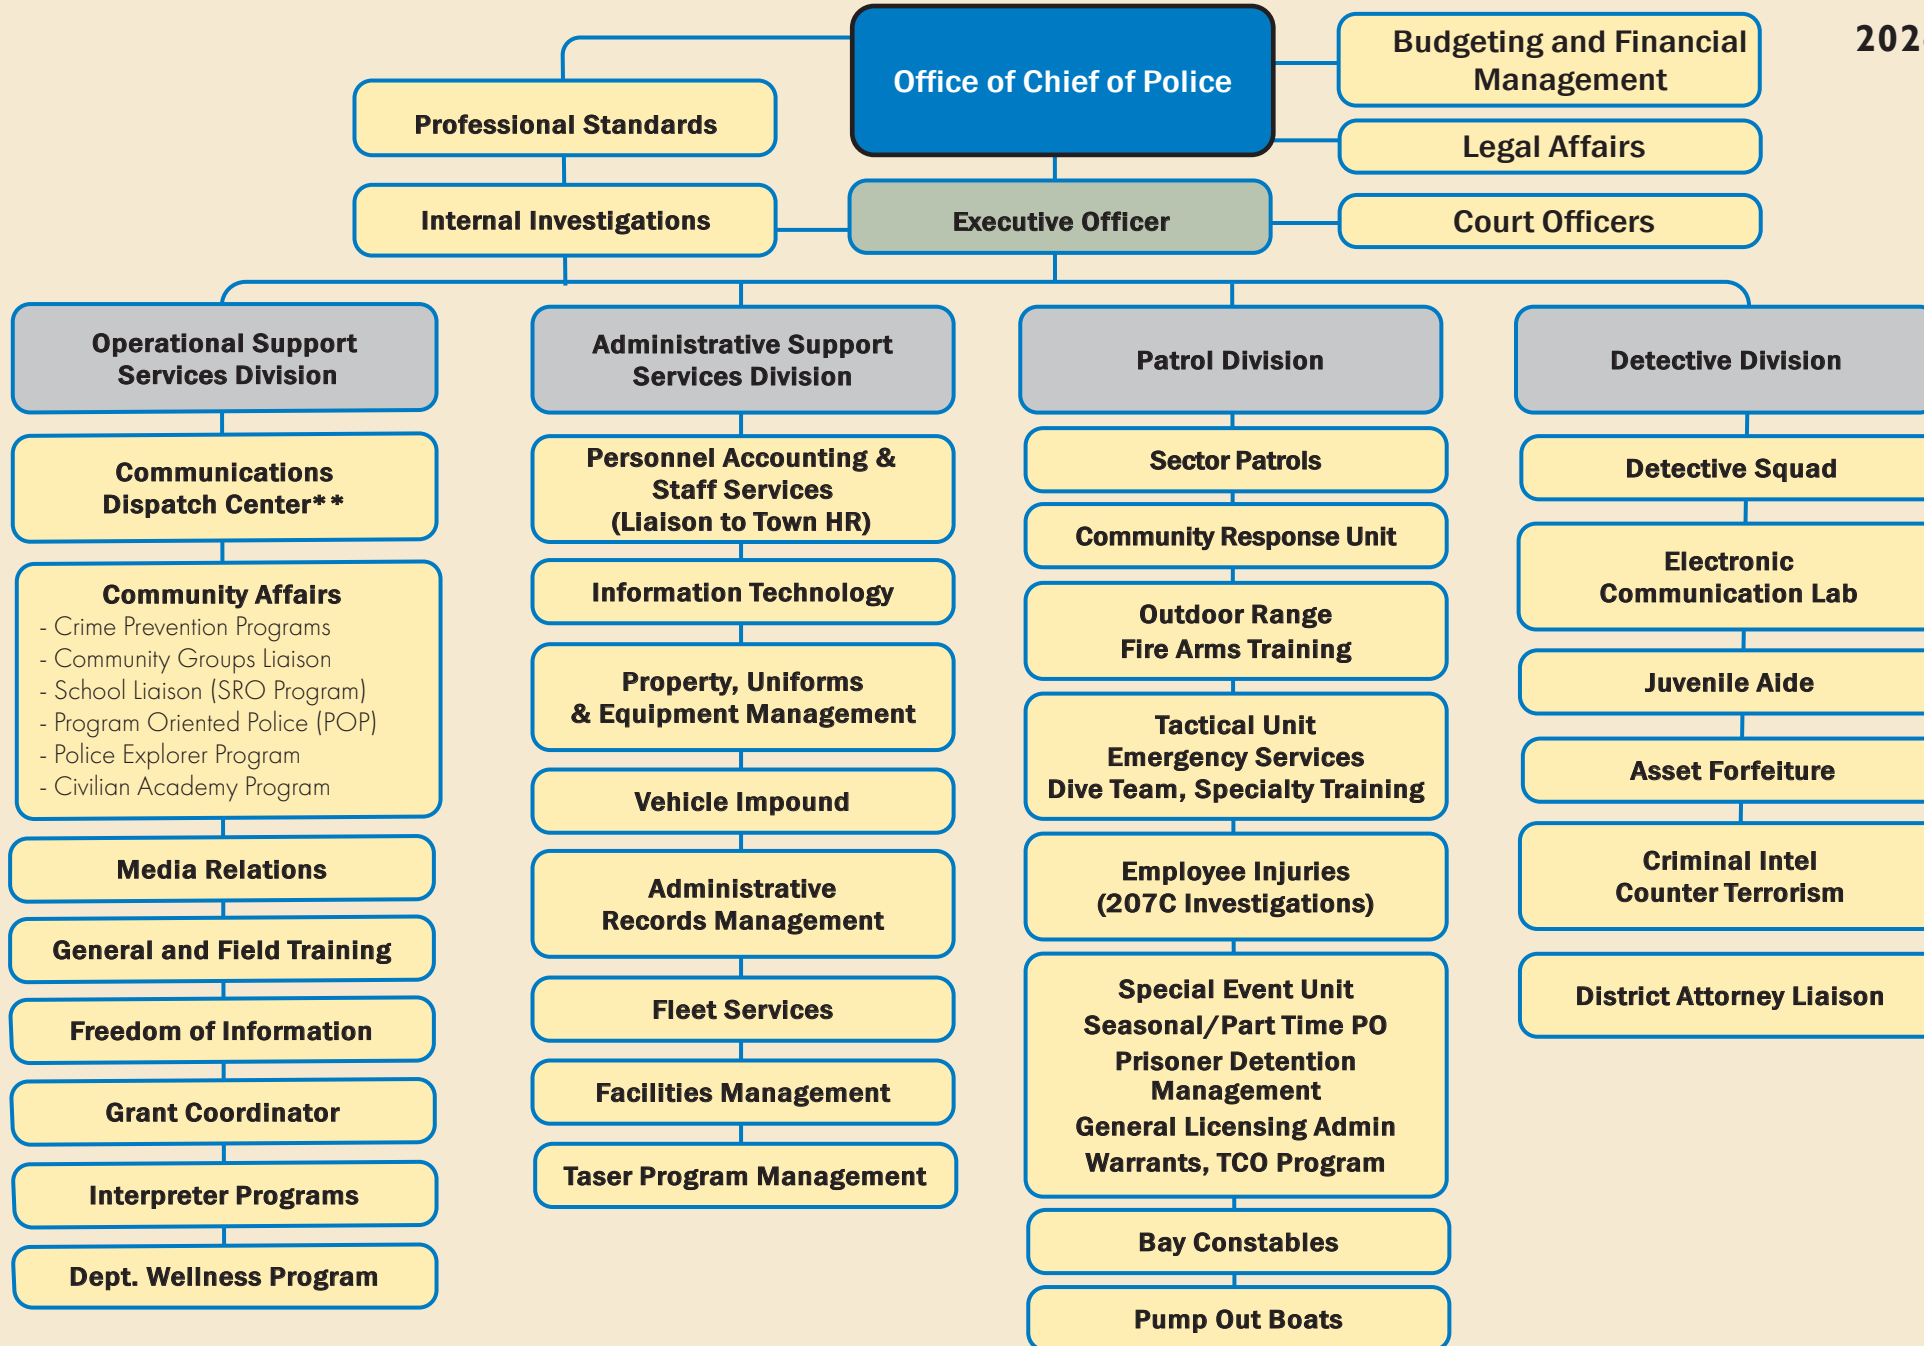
202

Office of Chief of Police

Professional Standards

Internal Investigations

Executive Officer

Budgeting and Financial Management

Legal Affairs

Court Officers

Operational Support Services Division

Communications Dispatch Center**

Community Affairs
- Crime Prevention Programs
- Community Groups Liaison
- School Liaison (SRO Program)
- Program Oriented Police (POP)
- Police Explorer Program
- Civilian Academy Program

Media Relations

General and Field Training

Freedom of Information

Grant Coordinator

Interpreter Programs

Dept. Wellness Program

Administrative Support Services Division

Personnel Accounting & Staff Services (Liaison to Town HR)

Information Technology

Property, Uniforms & Equipment Management

Vehicle Impound

Administrative Records Management

Fleet Services

Facilities Management

Taser Program Management

Patrol Division

Sector Patrols

Community Response Unit

Outdoor Range Fire Arms Training

Tactical Unit Emergency Services Dive Team, Specialty Training

Employee Injuries (207C Investigations)

Special Event Unit
Seasonal/Part Time PO
Prisoner Detention Management
General Licensing Admin
Warrants, TCO Program

Bay Constables

Pump Out Boats

Detective Division

Detective Squad

Electronic Communication Lab

Juvenile Aide

Asset Forfeiture

Criminal Intel Counter Terrorism

District Attorney Liaison